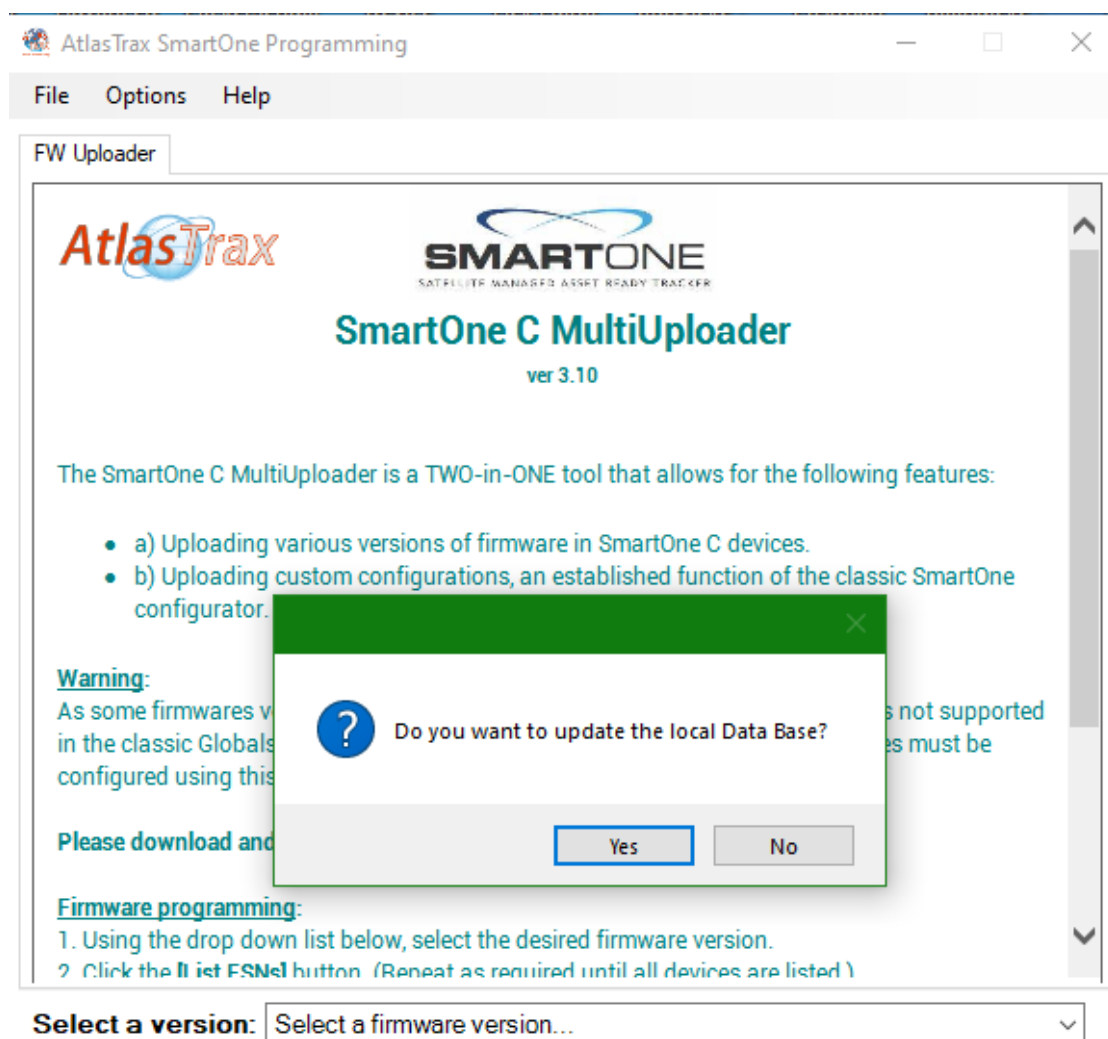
AtlasTrax SmartOne Programming

File Options Help

FW Uploader

AtlasTrax

SMARTONE
SATELLITE MANAGED ASSET REMOTE TRACKER

SmartOne C MultiUploader

ver 3.10

The SmartOne C MultiUploader is a TWO-in-ONE tool that allows for the following features:

- a) Uploading various versions of firmware in SmartOne C devices.
- b) Uploading custom configurations, an established function of the classic SmartOne configurator.

Warning:
As some firmwares v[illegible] not supported in the classic Globals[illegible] es must be configured using this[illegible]

Please download and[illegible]

Firmware programming:
1. Using the drop down list below, select the desired firmware version.
2. Click the [List ESNs] button. (Repeat as required until all devices are listed.)

Do you want to update the local Data Base?

Yes No

Select a version: Select a firmware version...